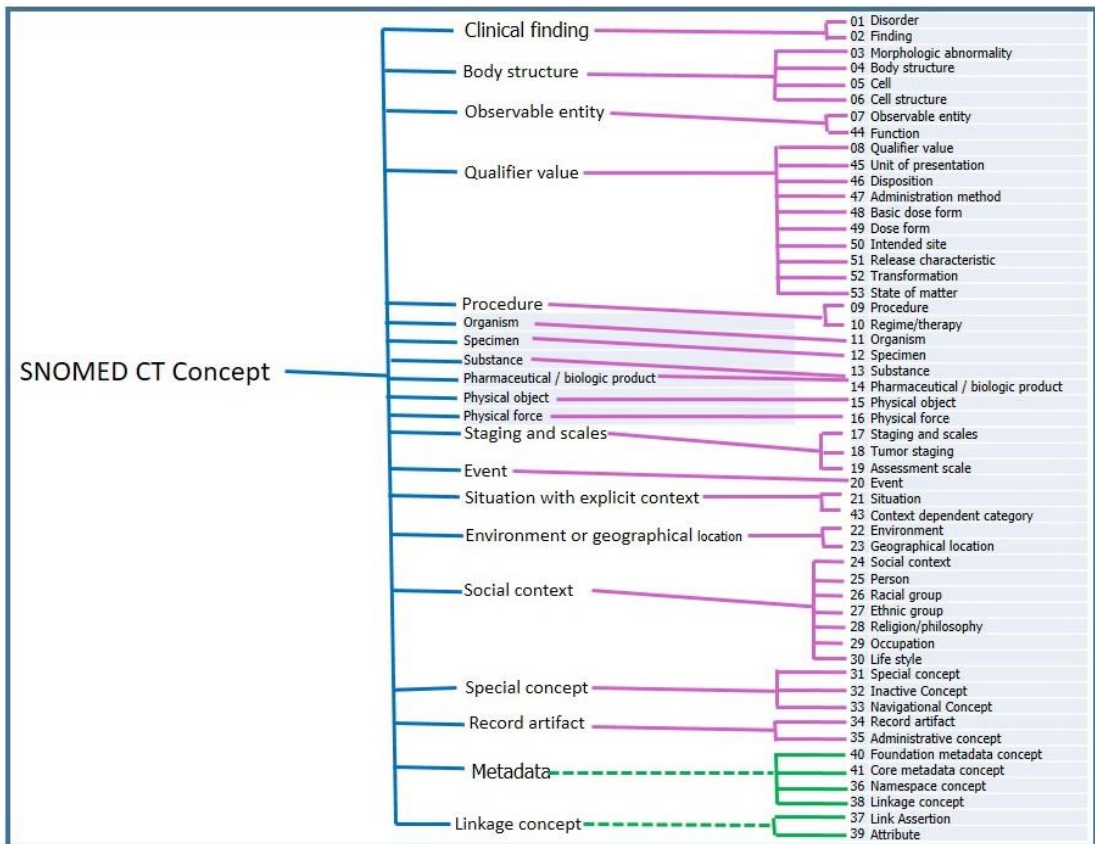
SNOMED CT Concept

Clinical finding
Body structure
Observable entity
Qualifier value
Procedure
Organism
Specimen
Substance
Pharmaceutical / biologic product
Physical object
Physical force
Staging and scales
Event
Situation with explicit context
Environment or geographical location
Social context
Special concept
Record artifact
Metadata
Linkage concept

01 Disorder
02 Finding
03 Morphologic abnormality
04 Body structure
05 Cell
06 Cell structure
07 Observable entity
44 Function
08 Qualifier value
45 Unit of presentation
46 Disposition
47 Administration method
48 Basic dose form
49 Dose form
50 Intended site
51 Release characteristic
52 Transformation
53 State of matter
09 Procedure
10 Regime/therapy
11 Organism
12 Specimen
13 Substance
14 Pharmaceutical / biologic product
15 Physical object
16 Physical force
17 Staging and scales
18 Tumor staging
19 Assessment scale
20 Event
21 Situation
43 Context dependent category
22 Environment
23 Geographical location
24 Social context
25 Person
26 Racial group
27 Ethnic group
28 Religion/philosophy
29 Occupation
30 Life style
31 Special concept
32 Inactive Concept
33 Navigational Concept
34 Record artifact
35 Administrative concept
40 Foundation metadata concept
41 Core metadata concept
36 Namespace concept
38 Linkage concept
37 Link Assertion
39 Attribute